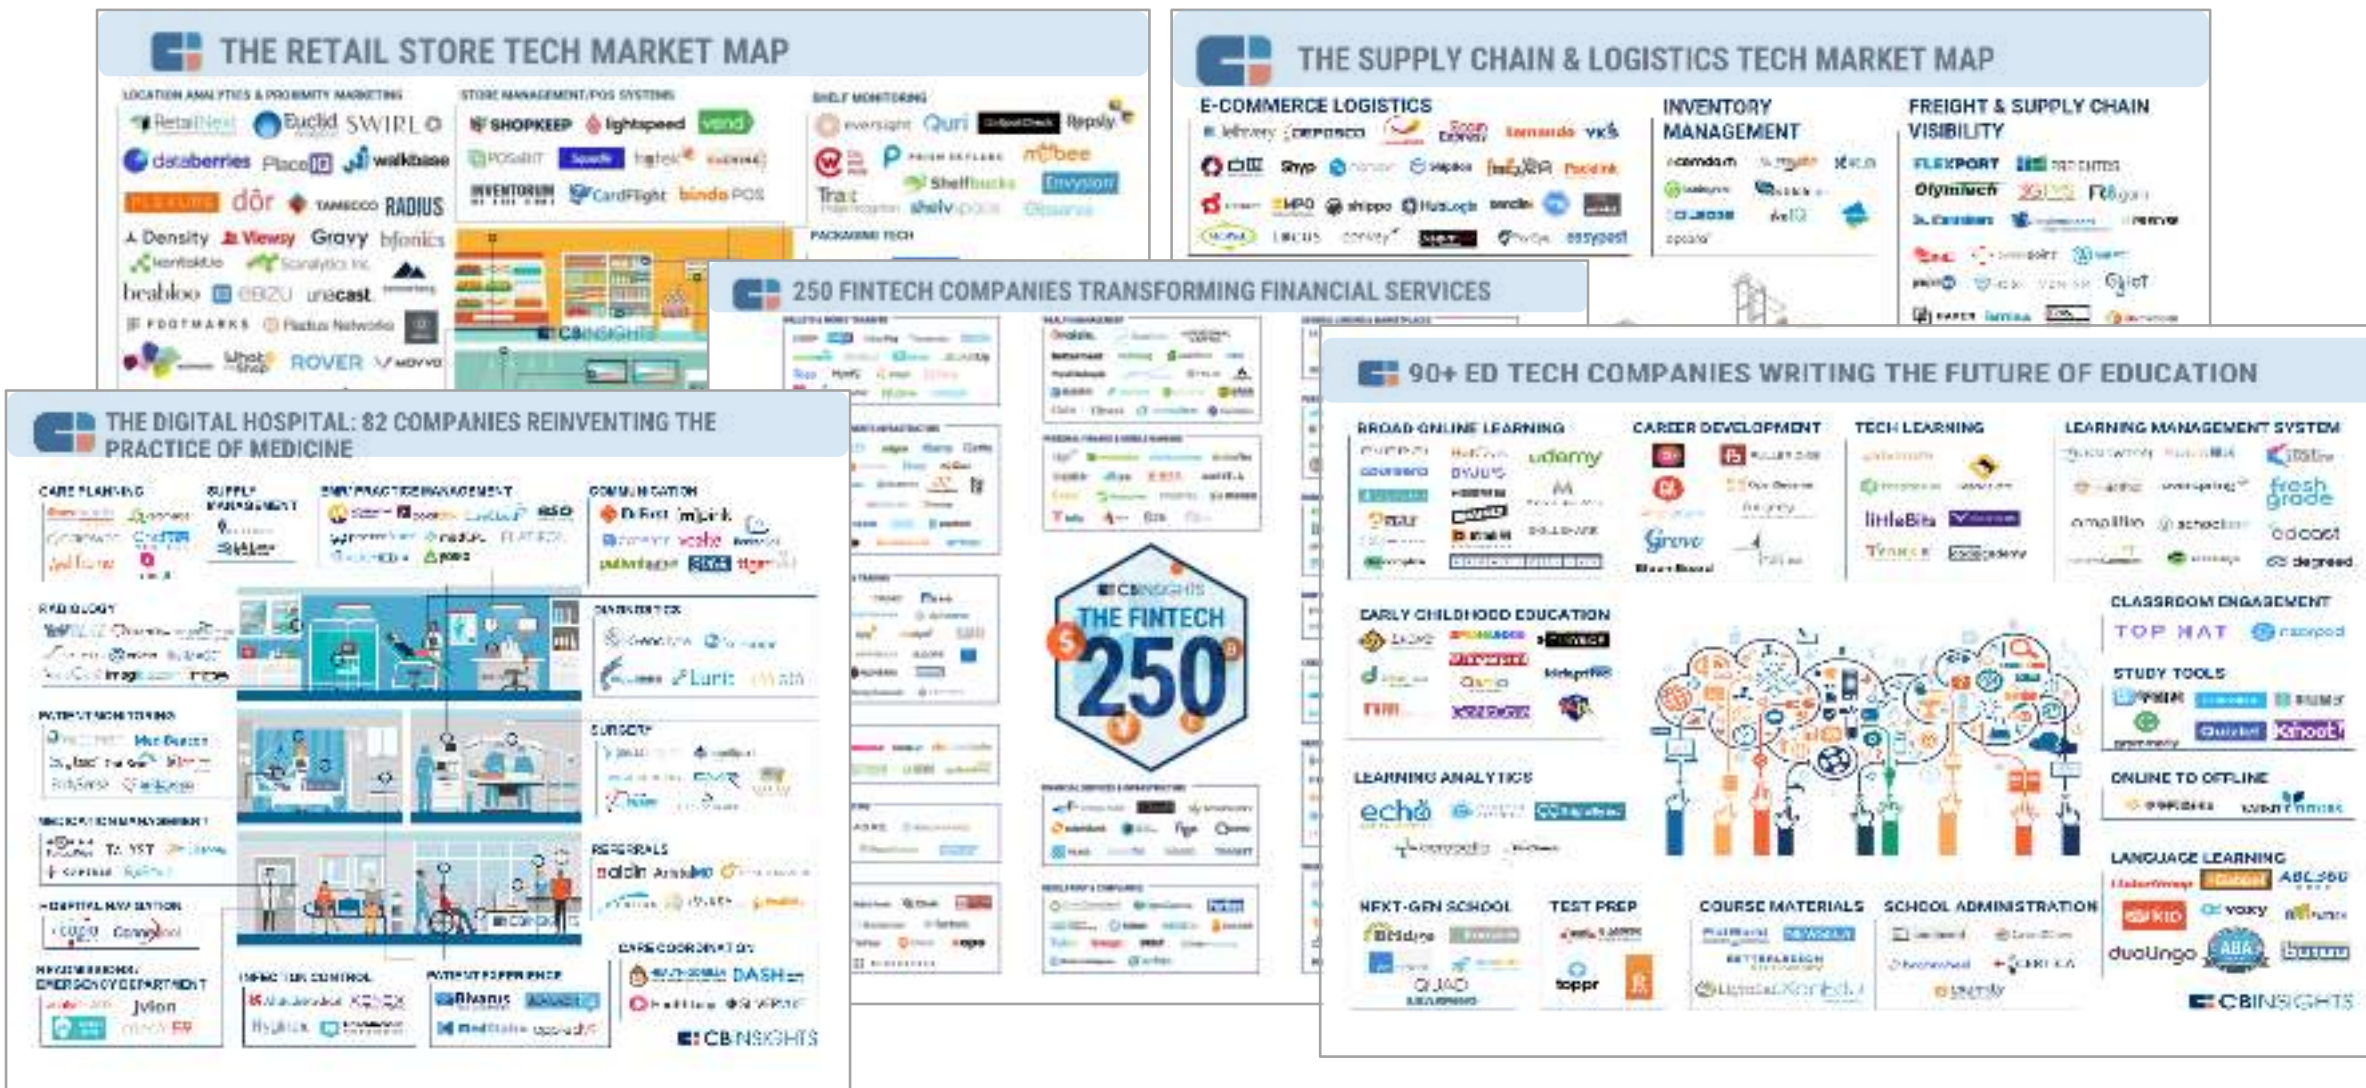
THE RETAIL STORE TECH MARKET MAP

LOCATION ANALYTICS & PROXIMITY MARKETING

RetailNext Euclid SWIRL databerries Placed walkbase dôr RADIUS Density Viewsy Gravy beabloo EBIZU unacast ROVER

STORE MANAGEMENT/POS SYSTEMS

SHOPKEEP lightspeed vend POSaBIT INVENTORUM CardFlight bindo POS

SHELF MONITORING

Quri Trax Shelfbucks shelvspace

PACKAGING TECH

CB INSIGHTS

THE SUPPLY CHAIN & LOGISTICS TECH MARKET MAP

E-COMMERCE LOGISTICS

shippo easypost

INVENTORY MANAGEMENT

FREIGHT & SUPPLY CHAIN VISIBILITY

FLEXPORT

250 FINTECH COMPANIES TRANSFORMING FINANCIAL SERVICES

CB INSIGHTS THE FINTECH 250

90+ ED TECH COMPANIES WRITING THE FUTURE OF EDUCATION

BROAD ONLINE LEARNING

coursera BYJU'S udemy

CAREER DEVELOPMENT

Grovo

TECH LEARNING

littleBits

LEARNING MANAGEMENT SYSTEM

fresh grade edcast degreed

EARLY CHILDHOOD EDUCATION

CLASSROOM ENGAGEMENT

TOP HAT

STUDY TOOLS

Quizlet Kahoot!

LEARNING ANALYTICS

echo

ONLINE TO OFFLINE

LANGUAGE LEARNING

voxy duolingo ABA

NEXT-GEN SCHOOL

TEST PREP

toppr

COURSE MATERIALS

SCHOOL ADMINISTRATION

CB INSIGHTS

THE DIGITAL HOSPITAL: 82 COMPANIES REINVENTING THE PRACTICE OF MEDICINE

CARE PLANNING

SUPPLY MANAGEMENT

EHR/PRACTICE MANAGEMENT

COMMUNICATION

pulsara

RADIOLOGY

DIAGNOSTICS

PATIENT MONITORING

SURGERY

MEDICATION MANAGEMENT

REFERRALS

HOSPITAL NAVIGATION

CARE COORDINATION

DASH

RECOVERY/EMERGENCY DEPARTMENT

Jvion

INFECTION CONTROL

PATIENT EXPERIENCE

CB INSIGHTS